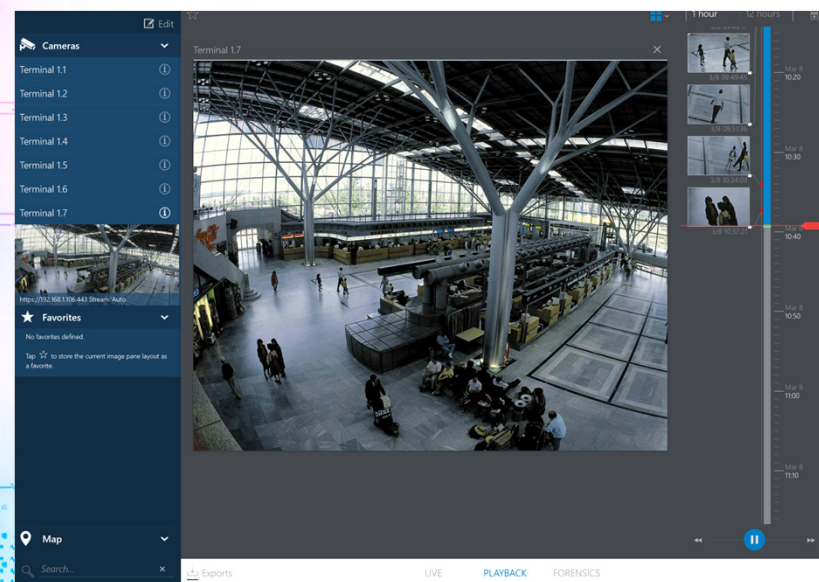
Edit

Cameras

Terminal 1.1

Terminal 1.2

Terminal 1.3

Terminal 1.4

Terminal 1.5

Terminal 1.6

Terminal 1.7

https://192.168.1.106:443 Stream: Auto

Favorites

No favorites defined.

Tap ☆ to store the current image pane layout as a favorite.

Map

Search...

Terminal 1.7

1 hour

12 hours

3/8 09:49:45

3/8 09:51:38

3/8 10:34:05

3/8 10:37:21

Mar 8 10:20

Mar 8 10:30

Mar 8 10:40

Mar 8 10:50

Mar 8 11:00

Mar 8 11:10

Exports

LIVE

PLAYBACK

FORENSICS